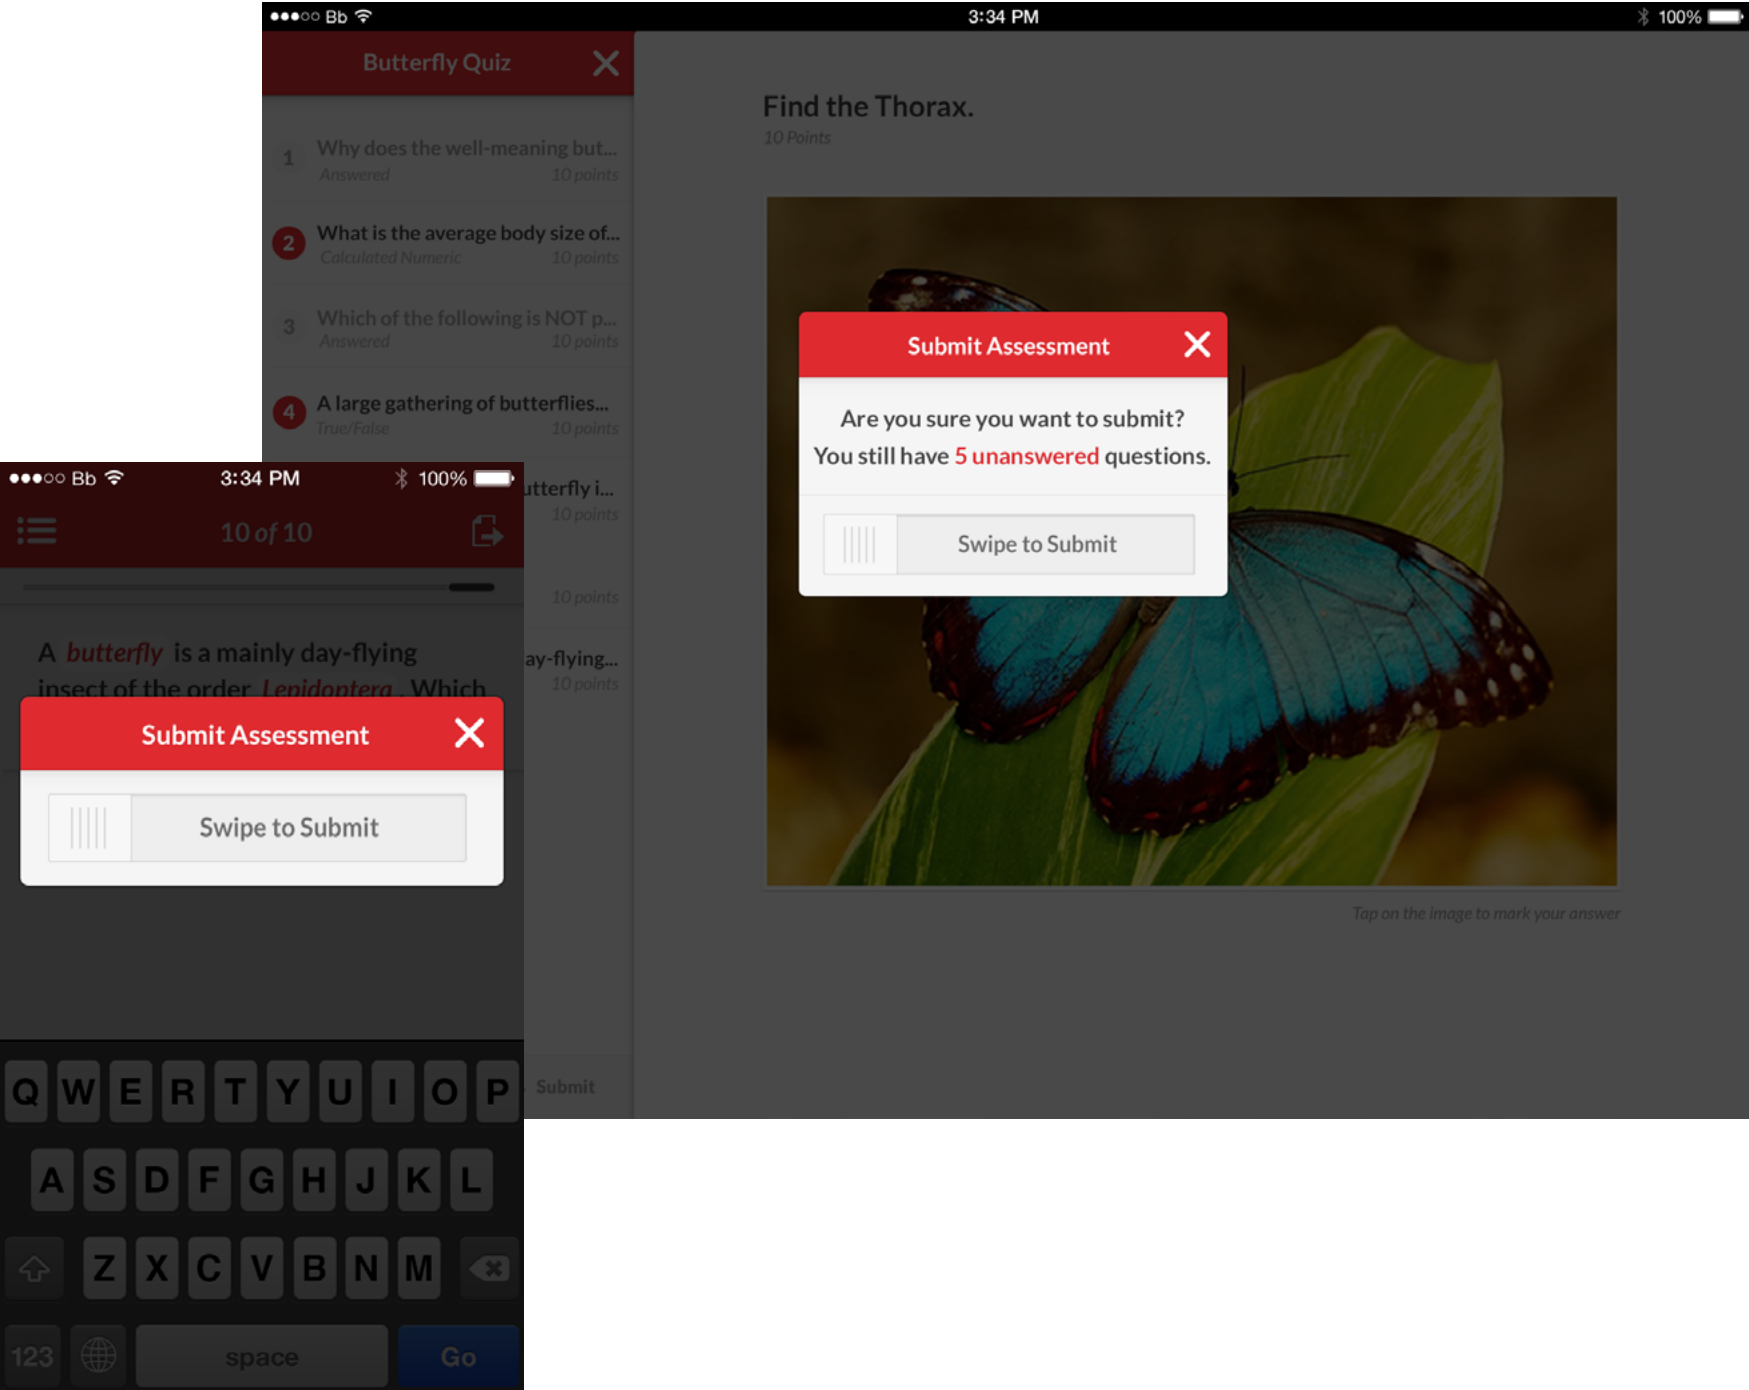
●●●○○ Bb 3:34 PM 100%

Butterfly Quiz

1 Why does the well-meaning but...
Answered 10 points

2 What is the average body size of...
Calculated Numeric 10 points

3 Which of the following is NOT p...
Answered 10 points

4 A large gathering of butterflies...
True/False 10 points

utterfly i...
10 points

10 points

ay-flying...
10 points

Submit

Find the Thorax.
10 Points

Submit Assessment

Are you sure you want to submit?
You still have 5 unanswered questions.

Swipe to Submit

Tap on the image to mark your answer

●●●○○ Bb 3:34 PM 100%

10 of 10

A butterfly is a mainly day-flying insect of the order Lepidoptera. Which

Submit Assessment

Swipe to Submit

Q W E R T Y U I O P
A S D F G H J K L
Z X C V B N M
123 space Go